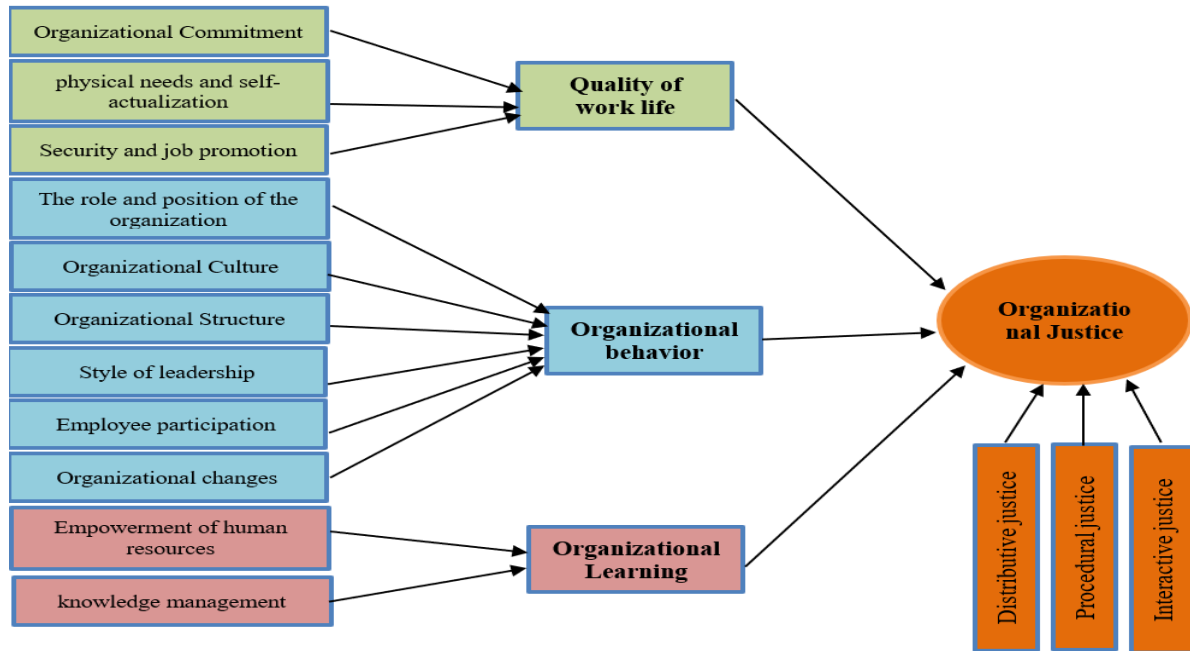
Organizational Commitment

physical needs and self-actualization

Security and job promotion

Quality of work life

The role and position of the organization

Organizational Culture

Organizational Structure

Style of leadership

Employee participation

Organizational changes

Organizational behavior

Empowerment of human resources

knowledge management

Organizational Learning

Organizatio nal Justice

Distributive justice

Procedural justice

Interactive justice